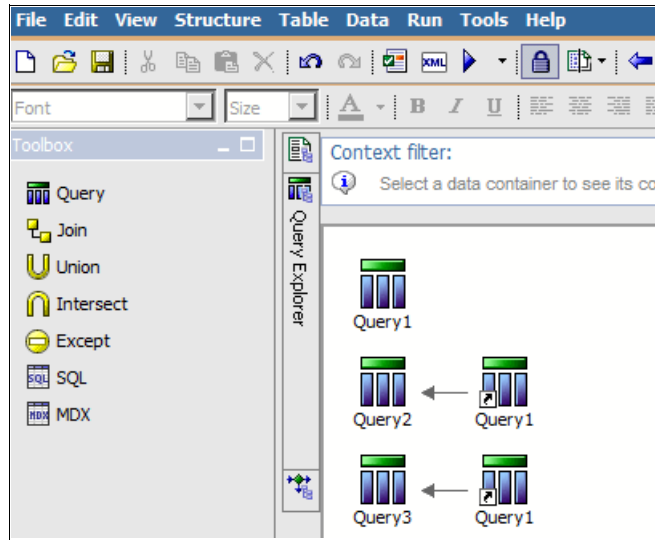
File Edit View Structure Table Data Run Tools Help

XML

Font Size

A B I U

Toolbox

Query
Join
Union
Intersect
Except
SQL
MDX

Query Explorer

Context filter:
Select a data container to see its co

Query1

Query2 Query1

Query3 Query1